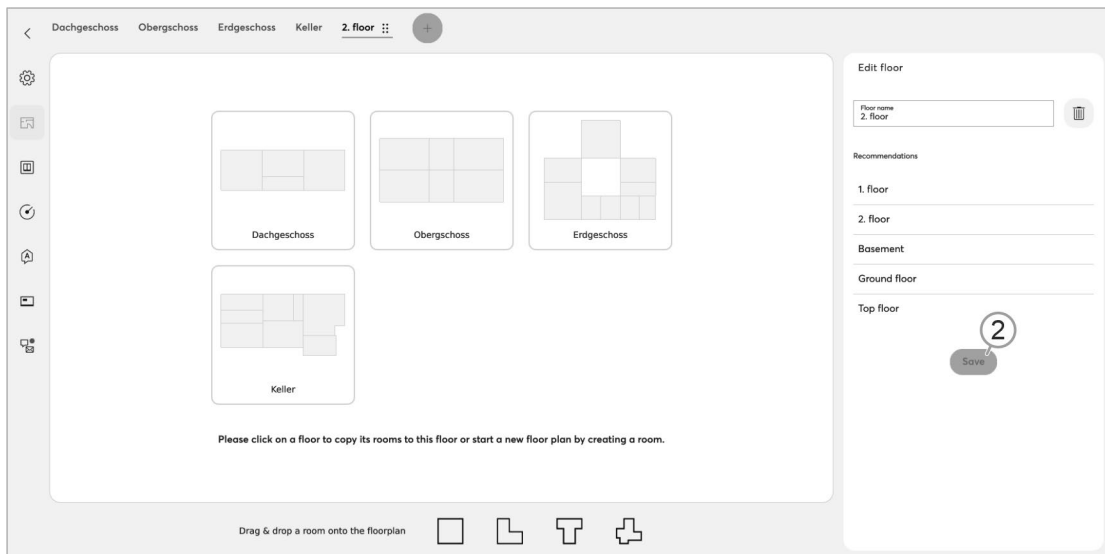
Dachgeschoss Obergschoss Erdgeschoss Keller 2. floor

Edit floor

Floor name
2. floor

Recommendations

1. floor

2. floor

Basement

Ground floor

Top floor

2

Save

Dachgeschoss

Obergeschoss

Erdgeschoss

Keller

Please click on a floor to copy its rooms to this floor or start a new floor plan by creating a room.

Drag & drop a room onto the floorplan